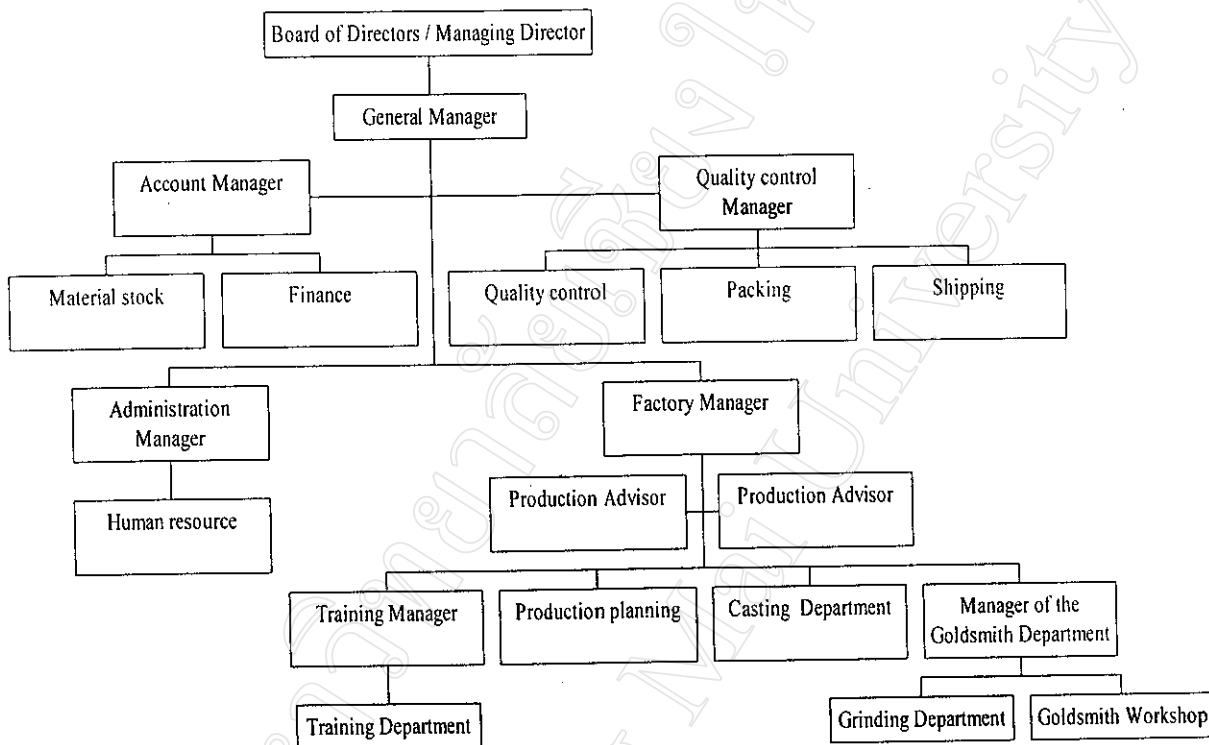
Board of Directors / Managing Director

General Manager

Account Manager

Quality control Manager

Material stock

Finance

Quality control

Packing

Shipping

Administration Manager

Factory Manager

Human resource

Production Advisor

Production Advisor

Training Manager

Production planning

Casting Department

Manager of the Goldsmith Department

Training Department

Grinding Department

Goldsmith Workshop